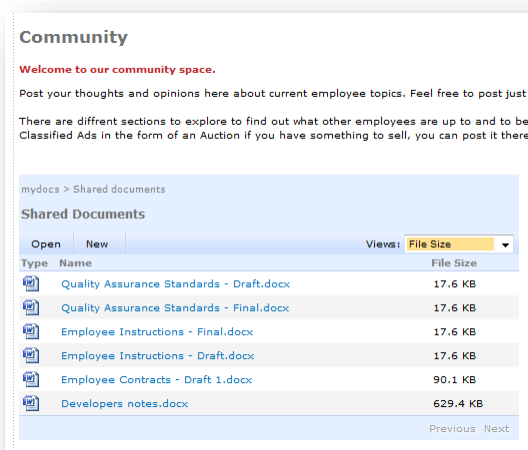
Community

Welcome to our community space.

Post your thoughts and opinions here about current employee topics. Feel free to post just

There are diffrent sections to explore to find out what other employees are up to and to be
Classified Ads in the form of an Auction if you have something to sell, you can post it there

mydocs > Shared documents

Shared Documents

Open New Views: File Size

| Type | Name | File Size |
|---|---|---|
| | Quality Assurance Standards - Draft.docx | 17.6 KB |
| | Quality Assurance Standards - Final.docx | 17.6 KB |
| | Employee Instructions - Final.docx | 17.6 KB |
| | Employee Instructions - Draft.docx | 17.6 KB |
| | Employee Contracts - Draft 1.docx | 90.1 KB |
| | Developers notes.docx | 629.4 KB |

Previous Next